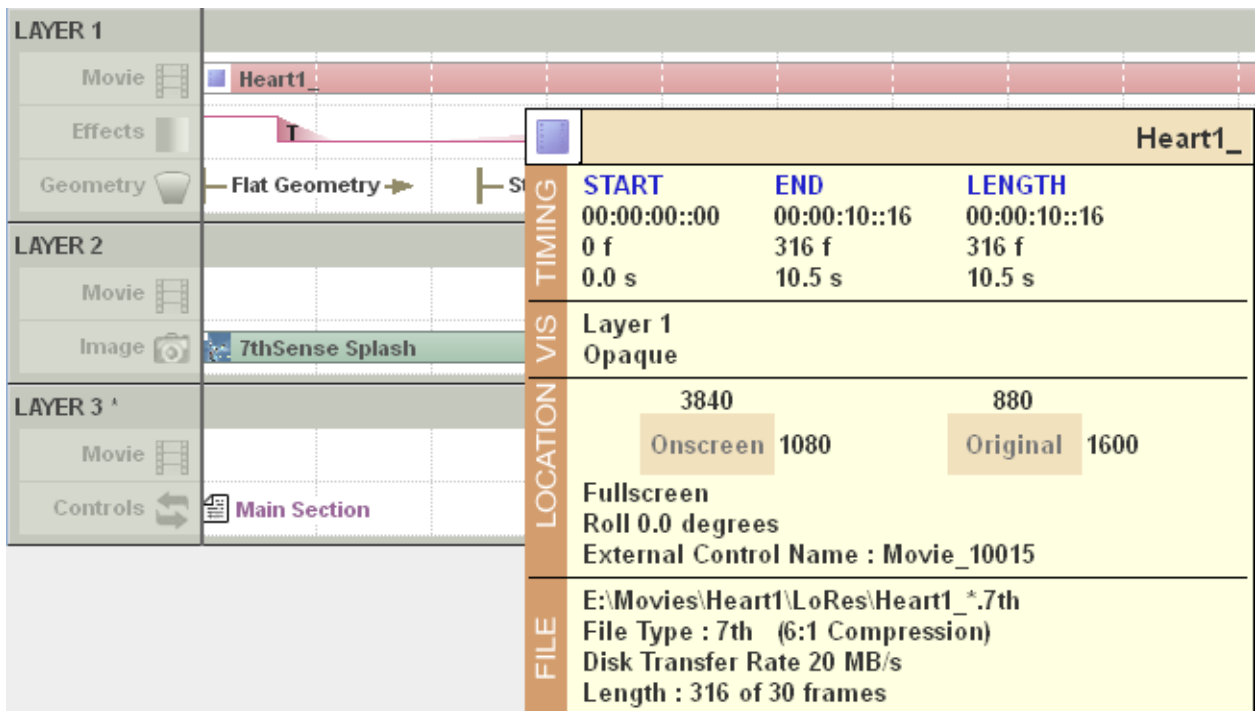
LAYER 1

Movie

Heart1_

Effects

T

Geometry

Flat Geometry

St

LAYER 2

Movie

Image

7thSense Splash

LAYER 3 *

Movie

Controls

Main Section

Heart1_

TIMING

| START | END | LENGTH |
|---|---|---|
| 00:00:00::00 | 00:00:10::16 | 00:00:10::16 |
| 0 f | 316 f | 316 f |
| 0.0 s | 10.5 s | 10.5 s |

VIS

Layer 1
Opaque

LOCATION

3840 880

Onscreen 1080 Original 1600

Fullscreen
Roll 0.0 degrees
External Control Name : Movie_10015

FILE

E:\Movies\Heart1\LoRes\Heart1_*.7th
File Type : 7th (6:1 Compression)
Disk Transfer Rate 20 MB/s
Length : 316 of 30 frames